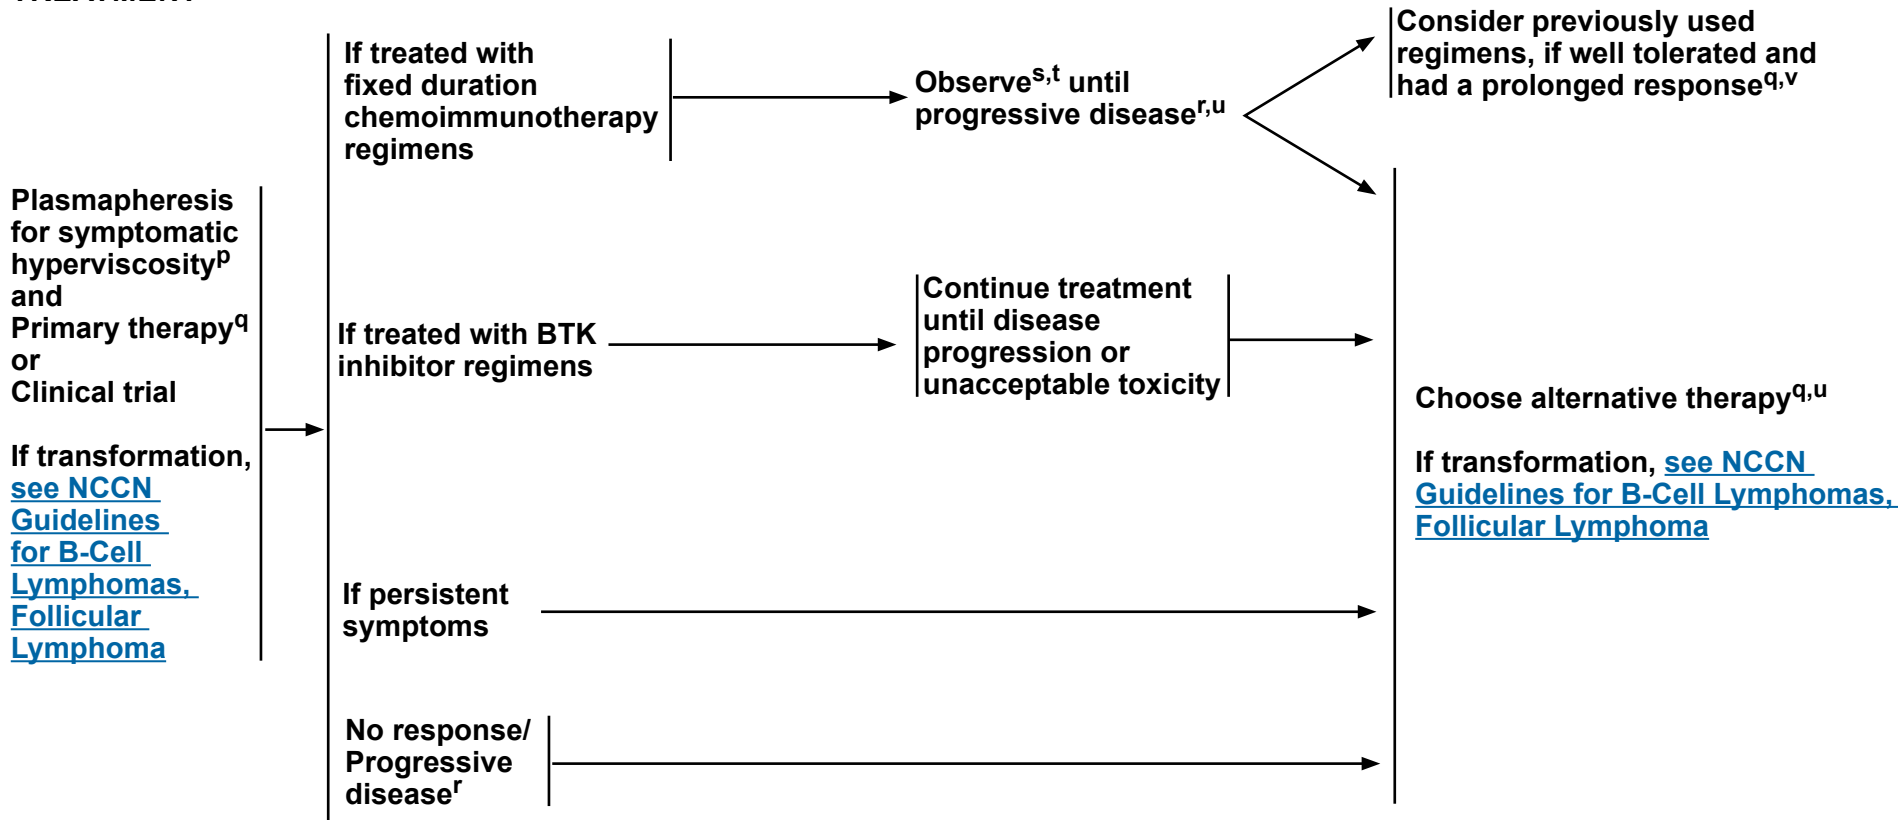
Plasmapheresis for symptomatic hyperviscosity$^{p}$
and
Primary therapy$^{q}$
or
Clinical trial

If transformation, see NCCN Guidelines for B-Cell Lymphomas, Follicular Lymphoma

If treated with fixed duration chemoimmunotherapy regimens

Observe$^{s,t}$ until progressive disease$^{r,u}$

Consider previously used regimens, if well tolerated and had a prolonged response$^{q,v}$

If treated with BTK inhibitor regimens

Continue treatment until disease progression or unacceptable toxicity

Choose alternative therapy$^{q,u}$

If transformation, see NCCN Guidelines for B-Cell Lymphomas, Follicular Lymphoma

If persistent symptoms

No response/ Progressive disease$^{r}$